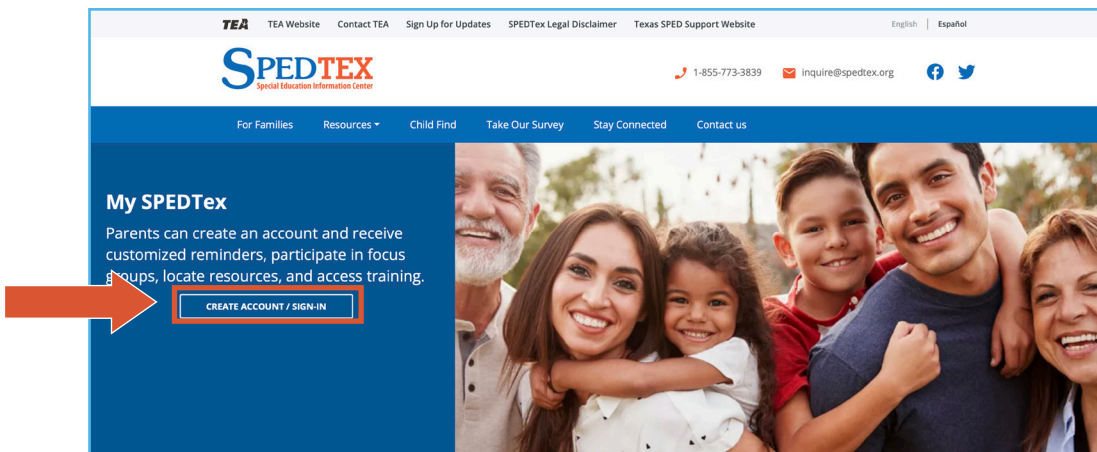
TEA TEA Website Contact TEA Sign Up for Updates SPEDTex Legal Disclaimer Texas SPED Support Website

English | Español

SPEDTEX
Special Education Information Center

1-855-773-3839 inquire@spedtex.org

For Families Resources Child Find Take Our Survey Stay Connected Contact us

My SPEDTex

Parents can create an account and receive customized reminders, participate in focus groups, locate resources, and access training.

CREATE ACCOUNT / SIGN-IN